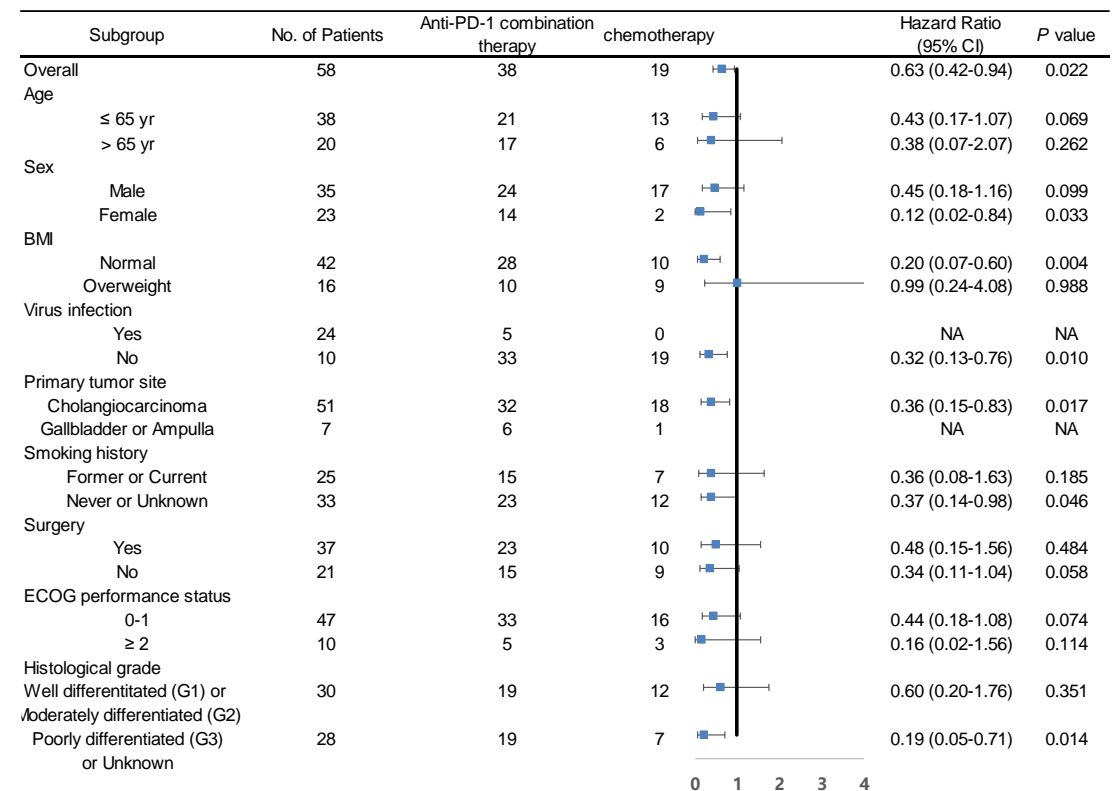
| Subgroup | No. of Patients | Anti-PD-1 combination therapy | chemotherapy | Hazard Ratio (95% CI) | *P* value |
|---|---|---|---|---|---|
| Overall | 58 | 38 | 19 | 0.63 (0.42-0.94) | 0.022 |
| Age | | | | | |
| ≤ 65 yr | 38 | 21 | 13 | 0.43 (0.17-1.07) | 0.069 |
| > 65 yr | 20 | 17 | 6 | 0.38 (0.07-2.07) | 0.262 |
| Sex | | | | | |
| Male | 35 | 24 | 17 | 0.45 (0.18-1.16) | 0.099 |
| Female | 23 | 14 | 2 | 0.12 (0.02-0.84) | 0.033 |
| BMI | | | | | |
| Normal | 42 | 28 | 10 | 0.20 (0.07-0.60) | 0.004 |
| Overweight | 16 | 10 | 9 | 0.99 (0.24-4.08) | 0.988 |
| Virus infection | | | | | |
| Yes | 24 | 5 | 0 | NA | NA |
| No | 10 | 33 | 19 | 0.32 (0.13-0.76) | 0.010 |
| Primary tumor site | | | | | |
| Cholangiocarcinoma | 51 | 32 | 18 | 0.36 (0.15-0.83) | 0.017 |
| Gallbladder or Ampulla | 7 | 6 | 1 | NA | NA |
| Smoking history | | | | | |
| Former or Current | 25 | 15 | 7 | 0.36 (0.08-1.63) | 0.185 |
| Never or Unknown | 33 | 23 | 12 | 0.37 (0.14-0.98) | 0.046 |
| Surgery | | | | | |
| Yes | 37 | 23 | 10 | 0.48 (0.15-1.56) | 0.484 |
| No | 21 | 15 | 9 | 0.34 (0.11-1.04) | 0.058 |
| ECOG performance status | | | | | |
| 0-1 | 47 | 33 | 16 | 0.44 (0.18-1.08) | 0.074 |
| ≥ 2 | 10 | 5 | 3 | 0.16 (0.02-1.56) | 0.114 |
| Histological grade | | | | | |
| Well differentitated (G1) or Moderately differentiated (G2) | 30 | 19 | 12 | 0.60 (0.20-1.76) | 0.351 |
| Poorly differentiated (G3) or Unknown | 28 | 19 | 7 | 0.19 (0.05-0.71) | 0.014 |

0 1 2 3 4